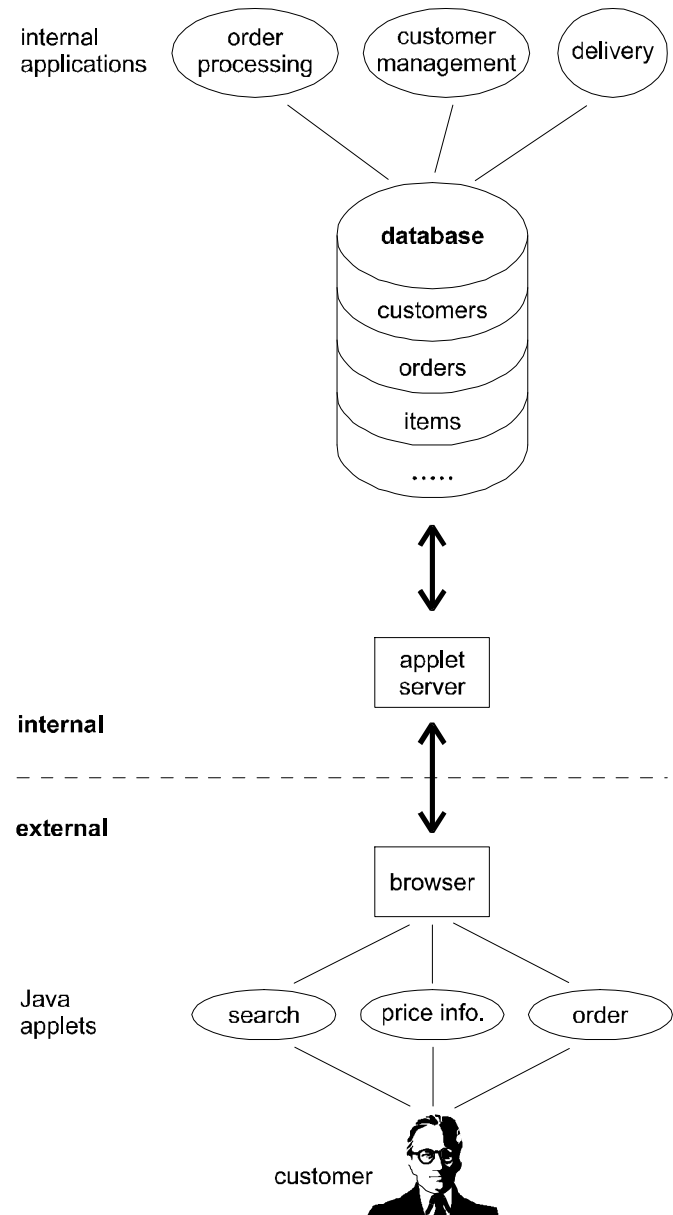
internal applications

order processing

customer management

delivery

database

customers

orders

items

.....

applet server

internal

external

browser

Java applets

search

price info.

order

customer